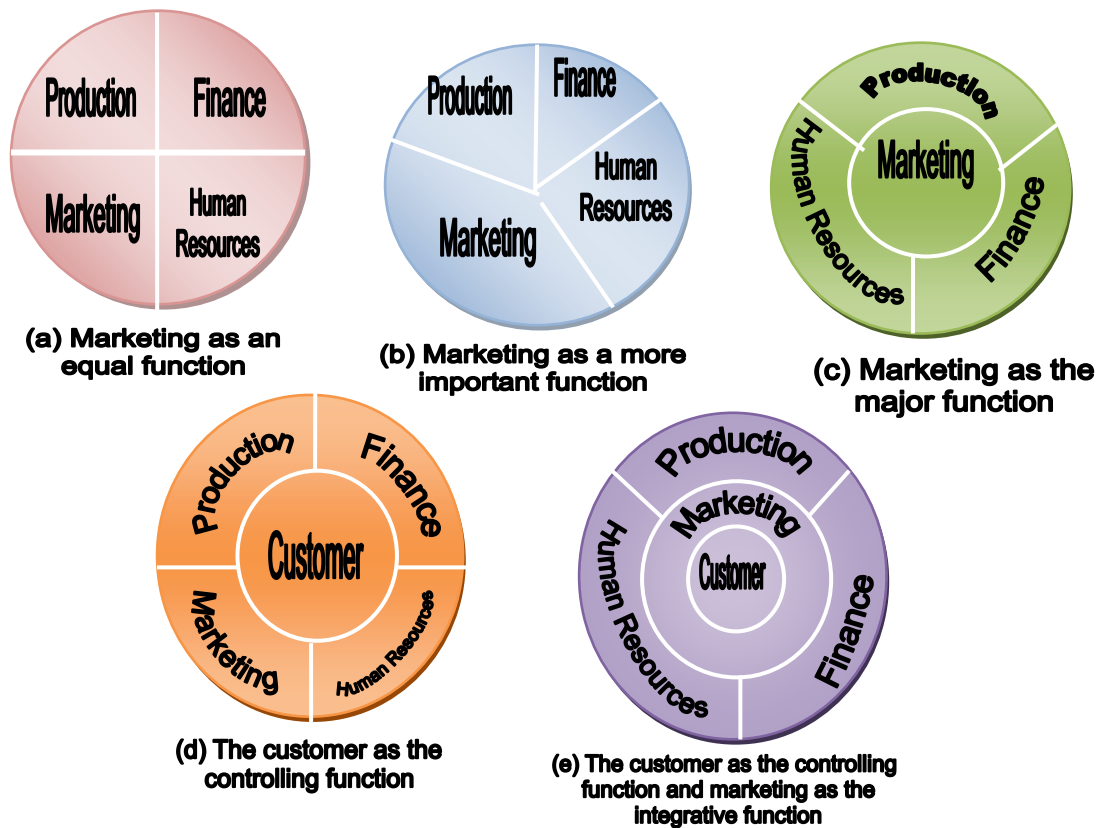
Production
Finance
Marketing
Human Resources

(a) Marketing as an equal function

Production
Finance
Human Resources
Marketing

(b) Marketing as a more important function

Production
Marketing
Human Resources
Finance

(c) Marketing as the major function

Production
Finance
Customer
Marketing
Human Resources

(d) The customer as the controlling function

Production
Marketing
Customer
Human Resources
Finance

(e) The customer as the controlling function and marketing as the integrative function